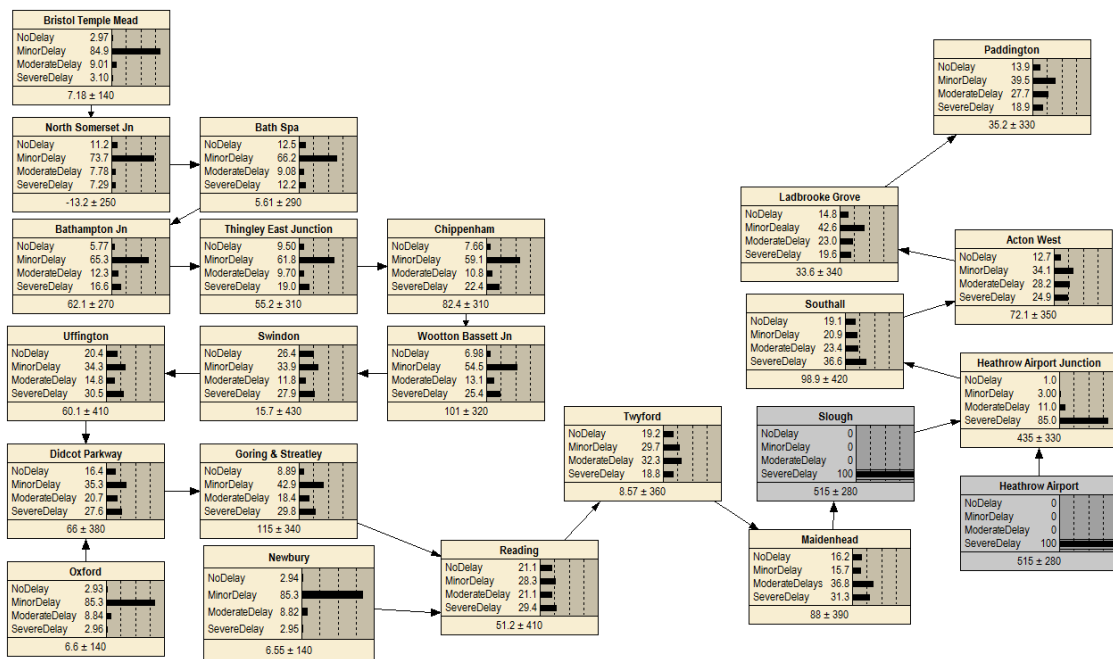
Bristol Temple Mead
NoDelay 2.97
MinorDelay 84.9
ModerateDelay 9.01
SevereDelay 3.10
7.18 ± 140

North Somerset Jn
NoDelay 11.2
MinorDelay 73.7
ModerateDelay 7.78
SevereDelay 7.29
-13.2 ± 250

Bath Spa
NoDelay 12.5
MinorDelay 66.2
ModerateDelay 9.08
SevereDelay 12.2
5.61 ± 290

Bathampton Jn
NoDelay 5.77
MinorDelay 65.3
ModerateDelay 12.3
SevereDelay 16.6
62.1 ± 270

Thingley East Junction
NoDelay 9.50
MinorDelay 61.8
ModerateDelay 9.70
SevereDelay 19.0
55.2 ± 310

Chippenham
NoDelay 7.66
MinorDelay 59.1
ModerateDelay 10.8
SevereDelay 22.4
82.4 ± 310

Uffington
NoDelay 20.4
MinorDelay 34.3
ModerateDelay 14.8
SevereDelay 30.5
60.1 ± 410

Swindon
NoDelay 26.4
MinorDelay 33.9
ModerateDelay 11.8
SevereDelay 27.9
15.7 ± 430

Wootton Bassett Jn
NoDelay 6.98
MinorDelay 54.5
ModerateDelay 13.1
SevereDelay 25.4
101 ± 320

Didcot Parkway
NoDelay 16.4
MinorDelay 35.3
ModerateDelay 20.7
SevereDelay 27.6
66 ± 380

Goring & Streatley
NoDelay 8.89
MinorDelay 42.9
ModerateDelay 18.4
SevereDelay 29.8
115 ± 340

Oxford
NoDelay 2.93
MinorDelay 85.3
ModerateDelay 8.84
SevereDelay 2.96
6.6 ± 140

Newbury
NoDelay 2.94
MinorDelay 85.3
ModerateDelay 8.82
SevereDelay 2.95
6.55 ± 140

Reading
NoDelay 21.1
MinorDelay 28.3
ModerateDelay 21.1
SevereDelay 29.4
51.2 ± 410

Twyford
NoDelay 19.2
MinorDelay 29.7
ModerateDelay 32.3
SevereDelay 18.8
8.57 ± 360

Paddington
NoDelay 13.9
MinorDelay 39.5
ModerateDelay 27.7
SevereDelay 18.9
35.2 ± 330

Ladbrooke Grove
NoDelay 14.8
MinorDelay 42.6
ModerateDelay 23.0
SevereDelay 19.6
33.6 ± 340

Acton West
NoDelay 12.7
MinorDelay 34.1
ModerateDelay 28.2
SevereDelay 24.9
72.1 ± 350

Southall
NoDelay 19.1
MinorDelay 20.9
ModerateDelay 23.4
SevereDelay 36.6
98.9 ± 420

Heathrow Airport Junction
NoDelay 1.0
MinorDelay 3.00
ModerateDelay 11.0
SevereDelay 85.0
435 ± 330

Slough
NoDelay 0
MinorDelay 0
ModerateDelay 0
SevereDelay 100
515 ± 280

Heathrow Airport
NoDelay 0
MinorDelay 0
ModerateDelay 0
SevereDelay 100
515 ± 280

Maidenhead
NoDelay 16.2
MinorDelay 15.7
ModerateDelays 36.8
SevereDelay 31.3
88 ± 390